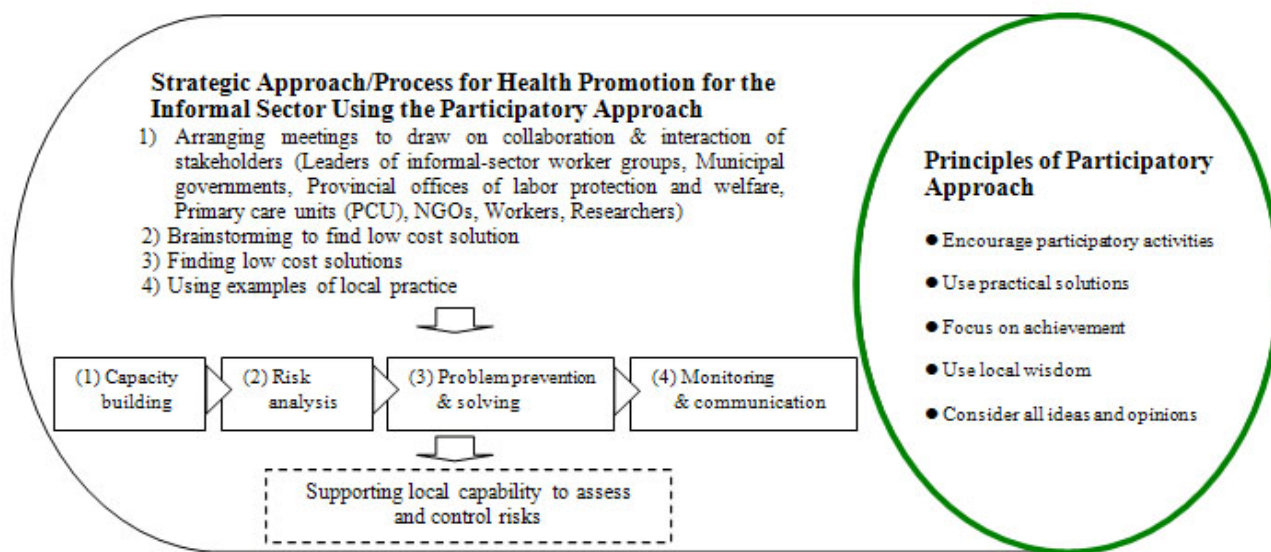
Strategic Approach/Process for Health Promotion for the Informal Sector Using the Participatory Approach

1) Arranging meetings to draw on collaboration & interaction of stakeholders (Leaders of informal-sector worker groups, Municipal governments, Provincial offices of labor protection and welfare, Primary care units (PCU), NGOs, Workers, Researchers)
2) Brainstorming to find low cost solution
3) Finding low cost solutions
4) Using examples of local practice

(1) Capacity building

(2) Risk analysis

(3) Problem prevention & solving

(4) Monitoring & communication

Supporting local capability to assess and control risks

Principles of Participatory Approach

● Encourage participatory activities
● Use practical solutions
● Focus on achievement
● Use local wisdom
● Consider all ideas and opinions